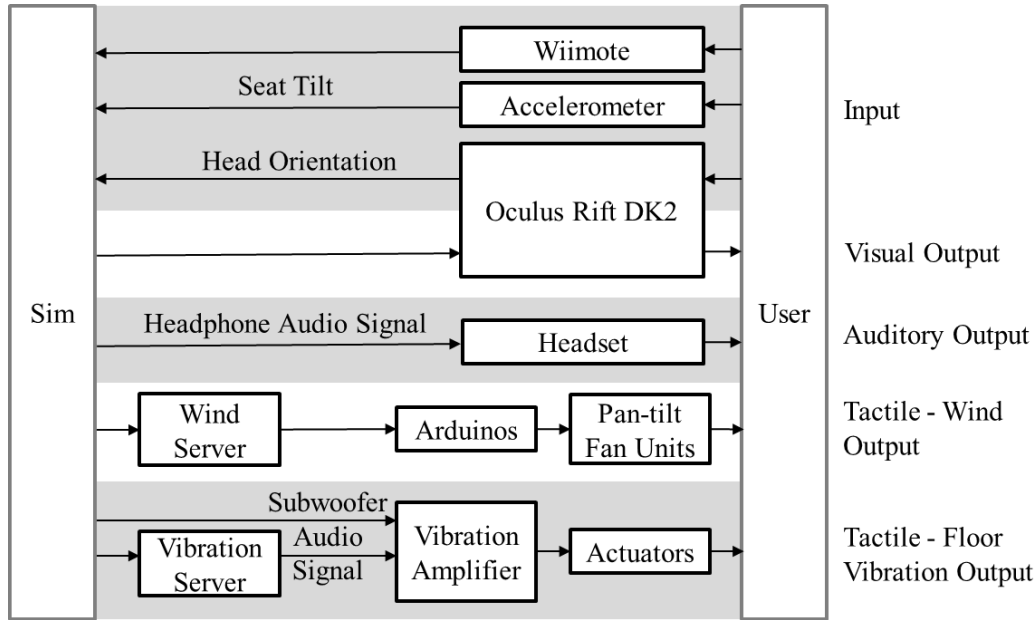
Wiimote

Seat Tilt

Accelerometer

Input

Head Orientation

Oculus Rift DK2

Visual Output

Sim

User

Headphone Audio Signal

Headset

Auditory Output

Wind Server

Arduinos

Pan-tilt Fan Units

Tactile - Wind Output

Subwoofer Audio Signal

Vibration Server

Vibration Amplifier

Actuators

Tactile - Floor Vibration Output